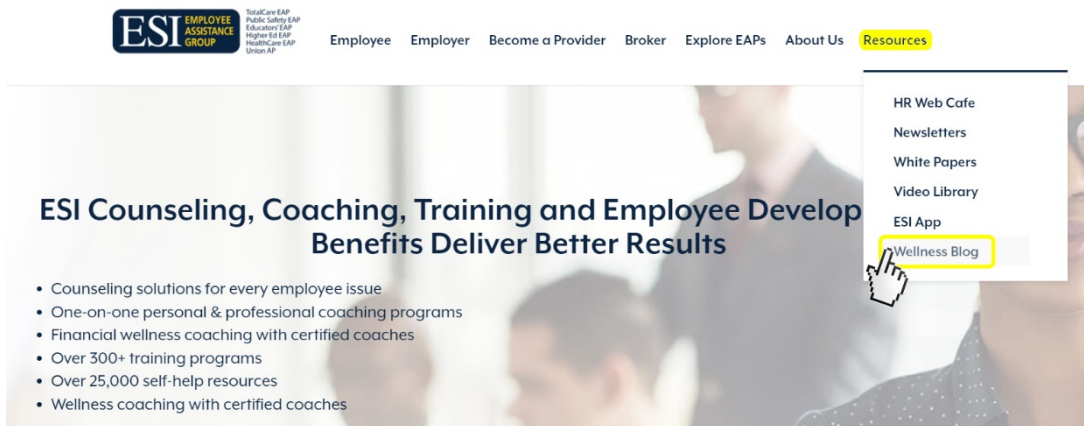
ESI EMPLOYEE ASSISTANCE GROUP

TotalCare EAP
Public Safety EAP
Educators' EAP
Higher Ed EAP
HealthCare EAP
Union AP

Employee Employer Become a Provider Broker Explore EAPs About Us Resources

HR Web Cafe
Newsletters
White Papers
Video Library
ESI App
Wellness Blog

ESI Counseling, Coaching, Training and Employee Develop Benefits Deliver Better Results

- Counseling solutions for every employee issue
- One-on-one personal & professional coaching programs
- Financial wellness coaching with certified coaches
- Over 300+ training programs
- Over 25,000 self-help resources
- Wellness coaching with certified coaches